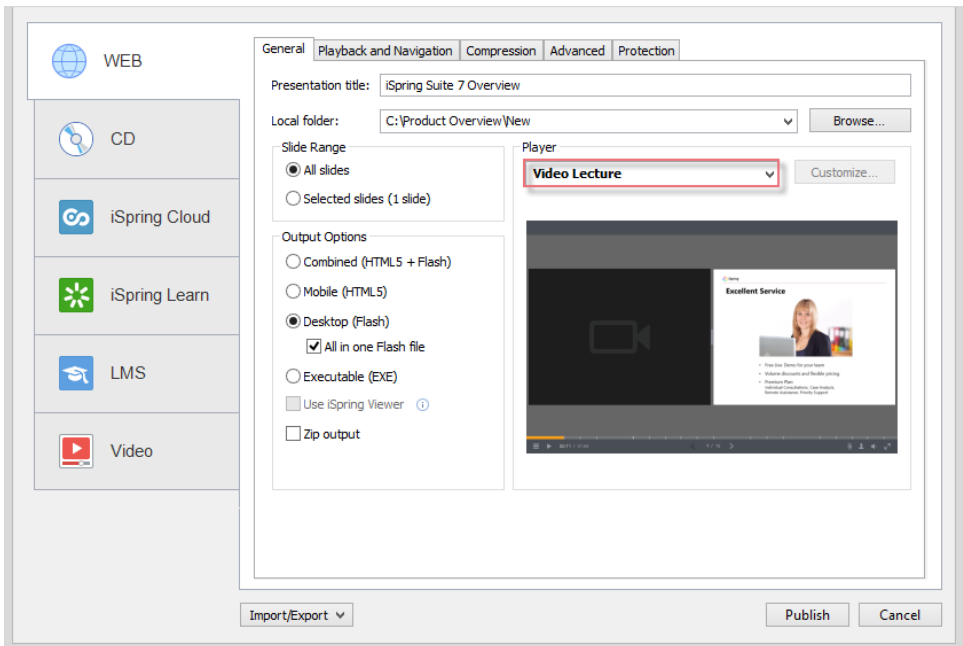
WEB

CD

iSpring Cloud

iSpring Learn

LMS

Video

General | Playback and Navigation | Compression | Advanced | Protection

Presentation title: iSpring Suite 7 Overview

Local folder: C:\Product Overview\New

Browse...

Slide Range

All slides

Selected slides (1 slide)

Output Options

Combined (HTML5 + Flash)

Mobile (HTML5)

Desktop (Flash)

All in one Flash file

Executable (EXE)

Use iSpring Viewer

Zip output

Player

Video Lecture

Customize...

Excellent Service

Import/Export

Publish

Cancel